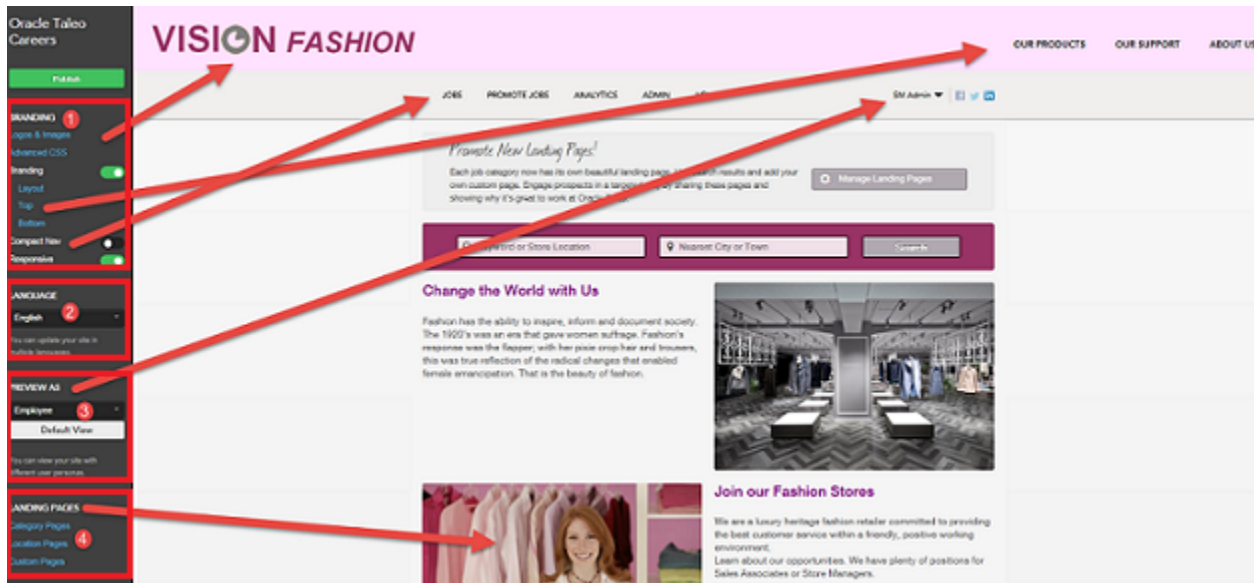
Oracle Taleo Careers

Publish

BRANDING 1
Logos & Images
Advanced CSS
Branding
Layout
Top
Bottom
Compact Nav
Responsive

LANGUAGE 2
English
You can update your site in multiple languages.

PREVIEW AS
Employee 3
Default View
You can view your site with different user personas.

LANDING PAGES
Category Pages
Location Pages 4
Custom Pages

VISION FASHION

OUR PRODUCTS OUR SUPPORT ABOUT US

JOBS PROMOTE JOBS ANALYTICS ADMIN

SM Admin

Promote New Landing Pages!

Each job category now has its own beautiful landing page, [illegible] search results and add your own custom page. Engage prospects in a targeted way by sharing these pages and showing why it's great to work at Oracle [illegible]

Manage Landing Pages

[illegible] or Store Location

Nearest City or Town

Search

Change the World with Us

Fashion has the ability to inspire, inform and document society. The 1920's was an era that gave women suffrage. Fashion's response was the flapper; with her pixie crop hair and trousers, this was true reflection of the radical changes that enabled female emancipation. That is the beauty of fashion.

Join our Fashion Stores

We are a luxury heritage fashion retailer committed to providing the best customer service within a friendly, positive working environment.
Learn about our opportunities. We have plenty of positions for Sales Associates or Store Managers.